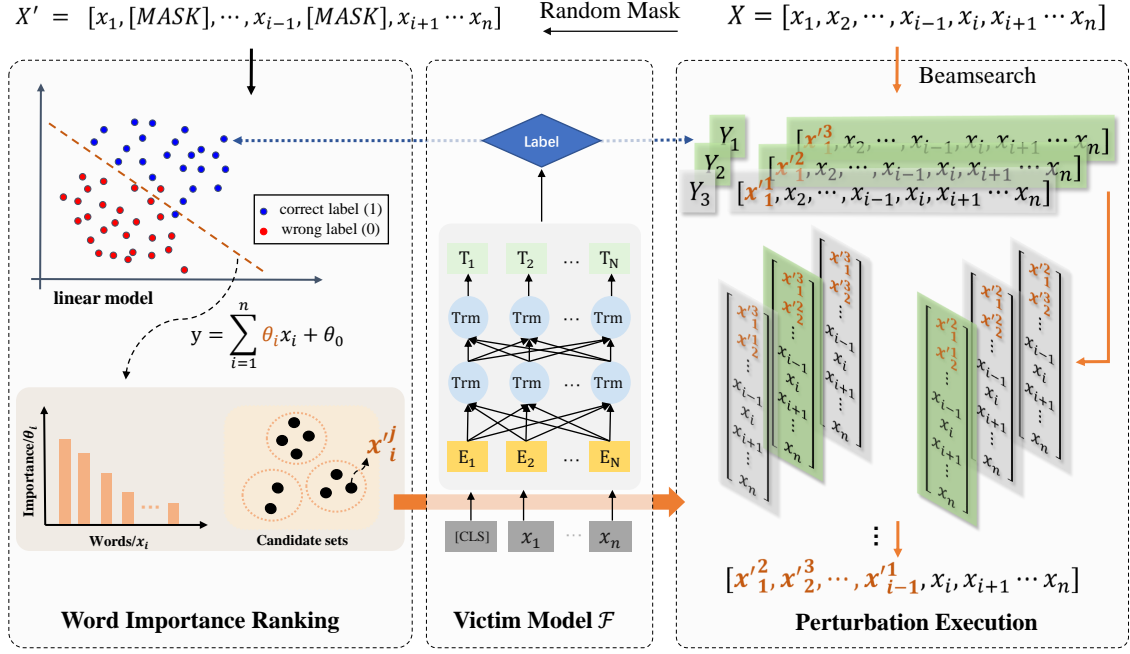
$X' = [x_1, [MASK], \cdots, x_{i-1}, [MASK], x_{i+1} \cdots x_n]$

Random Mask

$X = [x_1, x_2, \cdots, x_{i-1}, x_i, x_{i+1} \cdots x_n]$

correct label (1)
wrong label (0)

linear model

$y = \sum_{i=1}^{n} \theta_i x_i + \theta_0$

Importance/$\theta_i$

Words/$x_i$

Candidate sets

$x'^j_i$

Word Importance Ranking

Label

$T_1$ $T_2$ $\cdots$ $T_N$

Trm Trm $\cdots$ Trm

Trm Trm $\cdots$ Trm

$E_1$ $E_2$ $\cdots$ $E_N$

[CLS] $x_1$ $\cdots$ $x_n$

Victim Model $\mathcal{F}$

Beamsearch

$Y_1$ $[x'^3_1, x_2, \cdots, x_{i-1}, x_i, x_{i+1} \cdots x_n]$

$Y_2$ $[x'^2_1, x_2, \cdots, x_{i-1}, x_i, x_{i+1} \cdots x_n]$

$Y_3$ $[x'^1_1, x_2, \cdots, x_{i-1}, x_i, x_{i+1} \cdots x_n]$

$\begin{bmatrix} x'^3_1 \\ x'^1_2 \\ \vdots \\ x_{i-1} \\ x_i \\ x_{i+1} \\ \vdots \\ x_n \end{bmatrix}$ $\begin{bmatrix} x'^3_1 \\ x'^2_2 \\ \vdots \\ x_{i-1} \\ x_i \\ x_{i+1} \\ \vdots \\ x_n \end{bmatrix}$ $\begin{bmatrix} x'^3_1 \\ x'^3_2 \\ \vdots \\ x_{i-1} \\ x_i \\ x_{i+1} \\ \vdots \\ x_n \end{bmatrix}$

$\begin{bmatrix} x'^2_1 \\ x'^1_2 \\ \vdots \\ x_{i-1} \\ x_i \\ x_{i+1} \\ \vdots \\ x_n \end{bmatrix}$ $\begin{bmatrix} x'^2_1 \\ x'^2_2 \\ \vdots \\ x_{i-1} \\ x_i \\ x_{i+1} \\ \vdots \\ x_n \end{bmatrix}$ $\begin{bmatrix} x'^2_1 \\ x'^3_2 \\ \vdots \\ x_{i-1} \\ x_i \\ x_{i+1} \\ \vdots \\ x_n \end{bmatrix}$

$\vdots$

$[x'^2_1, x'^3_2, \cdots, x'^1_{i-1}, x_i, x_{i+1} \cdots x_n]$

Perturbation Execution